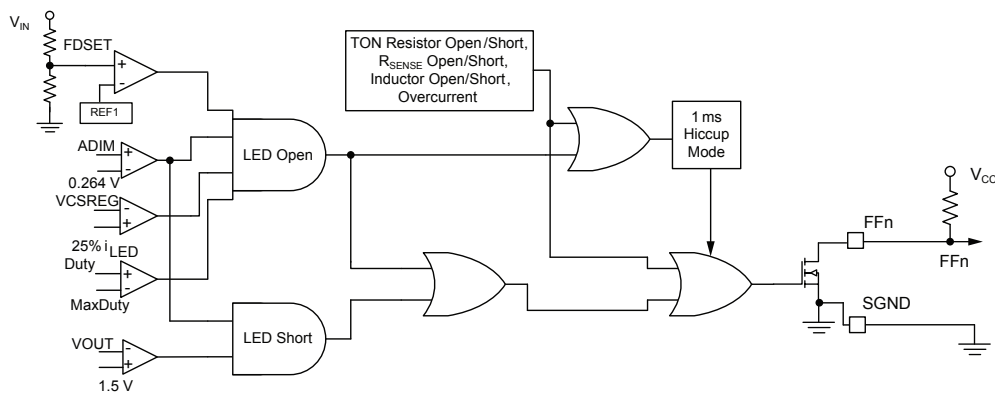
$V_{IN}$

FDSET

REF1

ADIM

0.264 V

VCSREG

25% $i_{LED}$

Duty

MaxDuty

VOUT

1.5 V

LED Open

LED Short

TON Resistor Open/Short, $R_{SENSE}$ Open/Short, Inductor Open/Short, Overcurrent

1 ms Hiccup Mode

$V_{CC}$

FFn

FFn

SGND